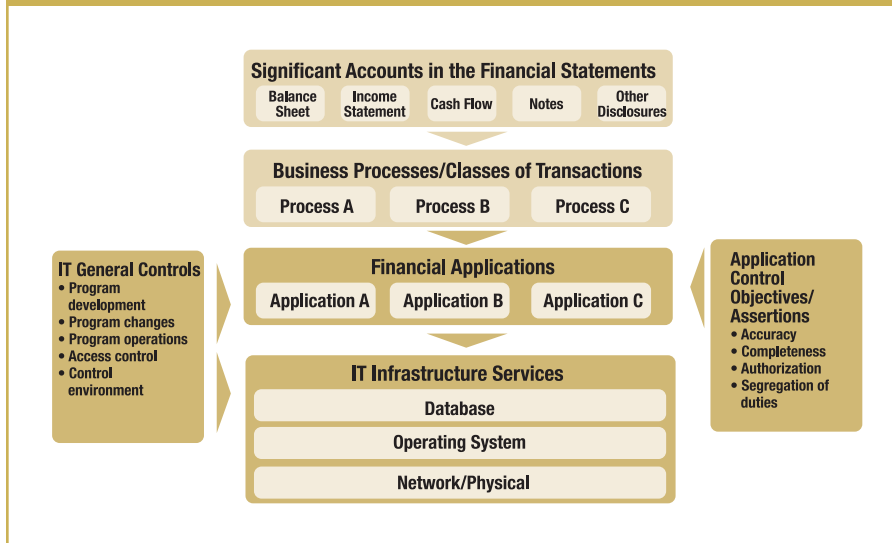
Significant Accounts in the Financial Statements

Balance Sheet

Income Statement

Cash Flow

Notes

Other Disclosures

Business Processes/Classes of Transactions

Process A

Process B

Process C

IT General Controls
• Program development
• Program changes
• Program operations
• Access control
• Control environment

Financial Applications

Application A

Application B

Application C

Application Control Objectives/ Assertions
• Accuracy
• Completeness
• Authorization
• Segregation of duties

IT Infrastructure Services

Database

Operating System

Network/Physical